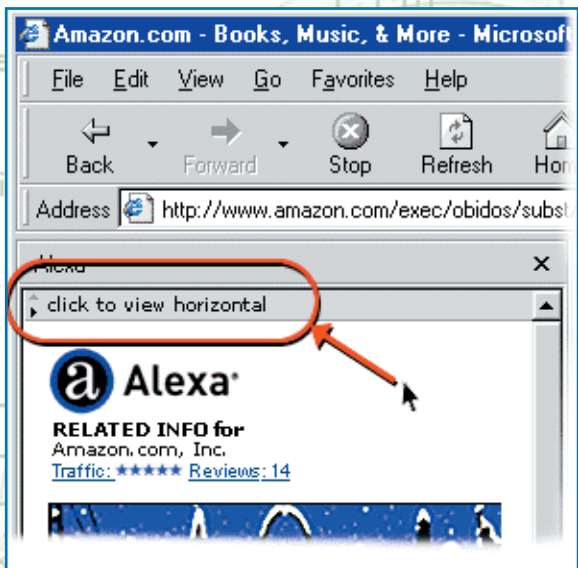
Amazon.com - Books, Music, & More - Microsoft

File Edit View Go Favorites Help

Back Forward Stop Refresh Hom

Address http://www.amazon.com/exec/obidos/subst

Alexa ×

click to view horizontal

Alexa

RELATED INFO for
Amazon.com, Inc.
Traffic: ★★★★★ Reviews: 14